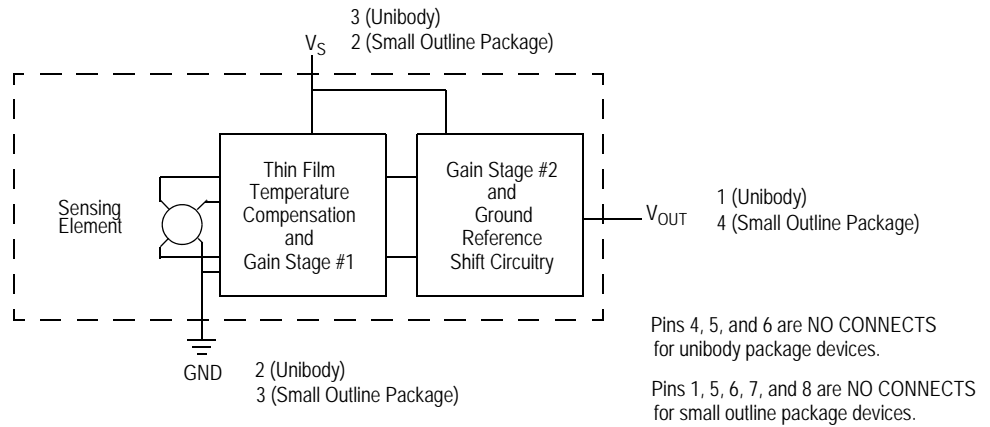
3 (Unibody)
2 (Small Outline Package)

$V_S$

Sensing Element

Thin Film Temperature Compensation and Gain Stage #1

Gain Stage #2 and Ground Reference Shift Circuitry

$V_{OUT}$

1 (Unibody)
4 (Small Outline Package)

GND

2 (Unibody)
3 (Small Outline Package)

Pins 4, 5, and 6 are NO CONNECTS for unibody package devices.

Pins 1, 5, 6, 7, and 8 are NO CONNECTS for small outline package devices.